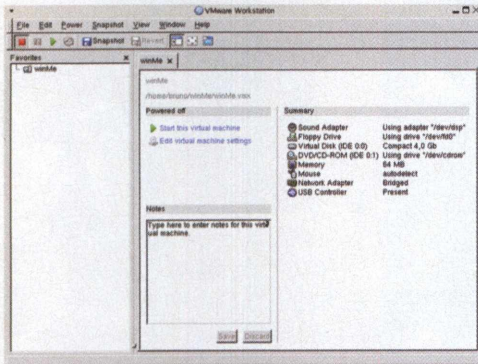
VMware Workstation

File Edit Power Snapshot View Window Help

Snapshot Revert

Favorites ×

winMe

winMe ×

winMe

/home/bruno/winMe/winMe.vmx

Powered off

Start this virtual machine

Edit virtual machine settings

Summary

| | |
|---|---|
| Sound Adapter | Using adapter "/dev/dsp" |
| Floppy Drive | Using drive "/dev/fd0" |
| Virtual Disk (IDE 0:0) | Compact 4,0 Gb |
| DVD/CD-ROM (IDE 0:1) | Using drive "/dev/cdrom" |
| Memory | 64 MB |
| Mouse | autodetect |
| Network Adapter | Bridged |
| USB Controller | Present |

Notes

Type here to enter notes for this virtual machine.

Save Discard